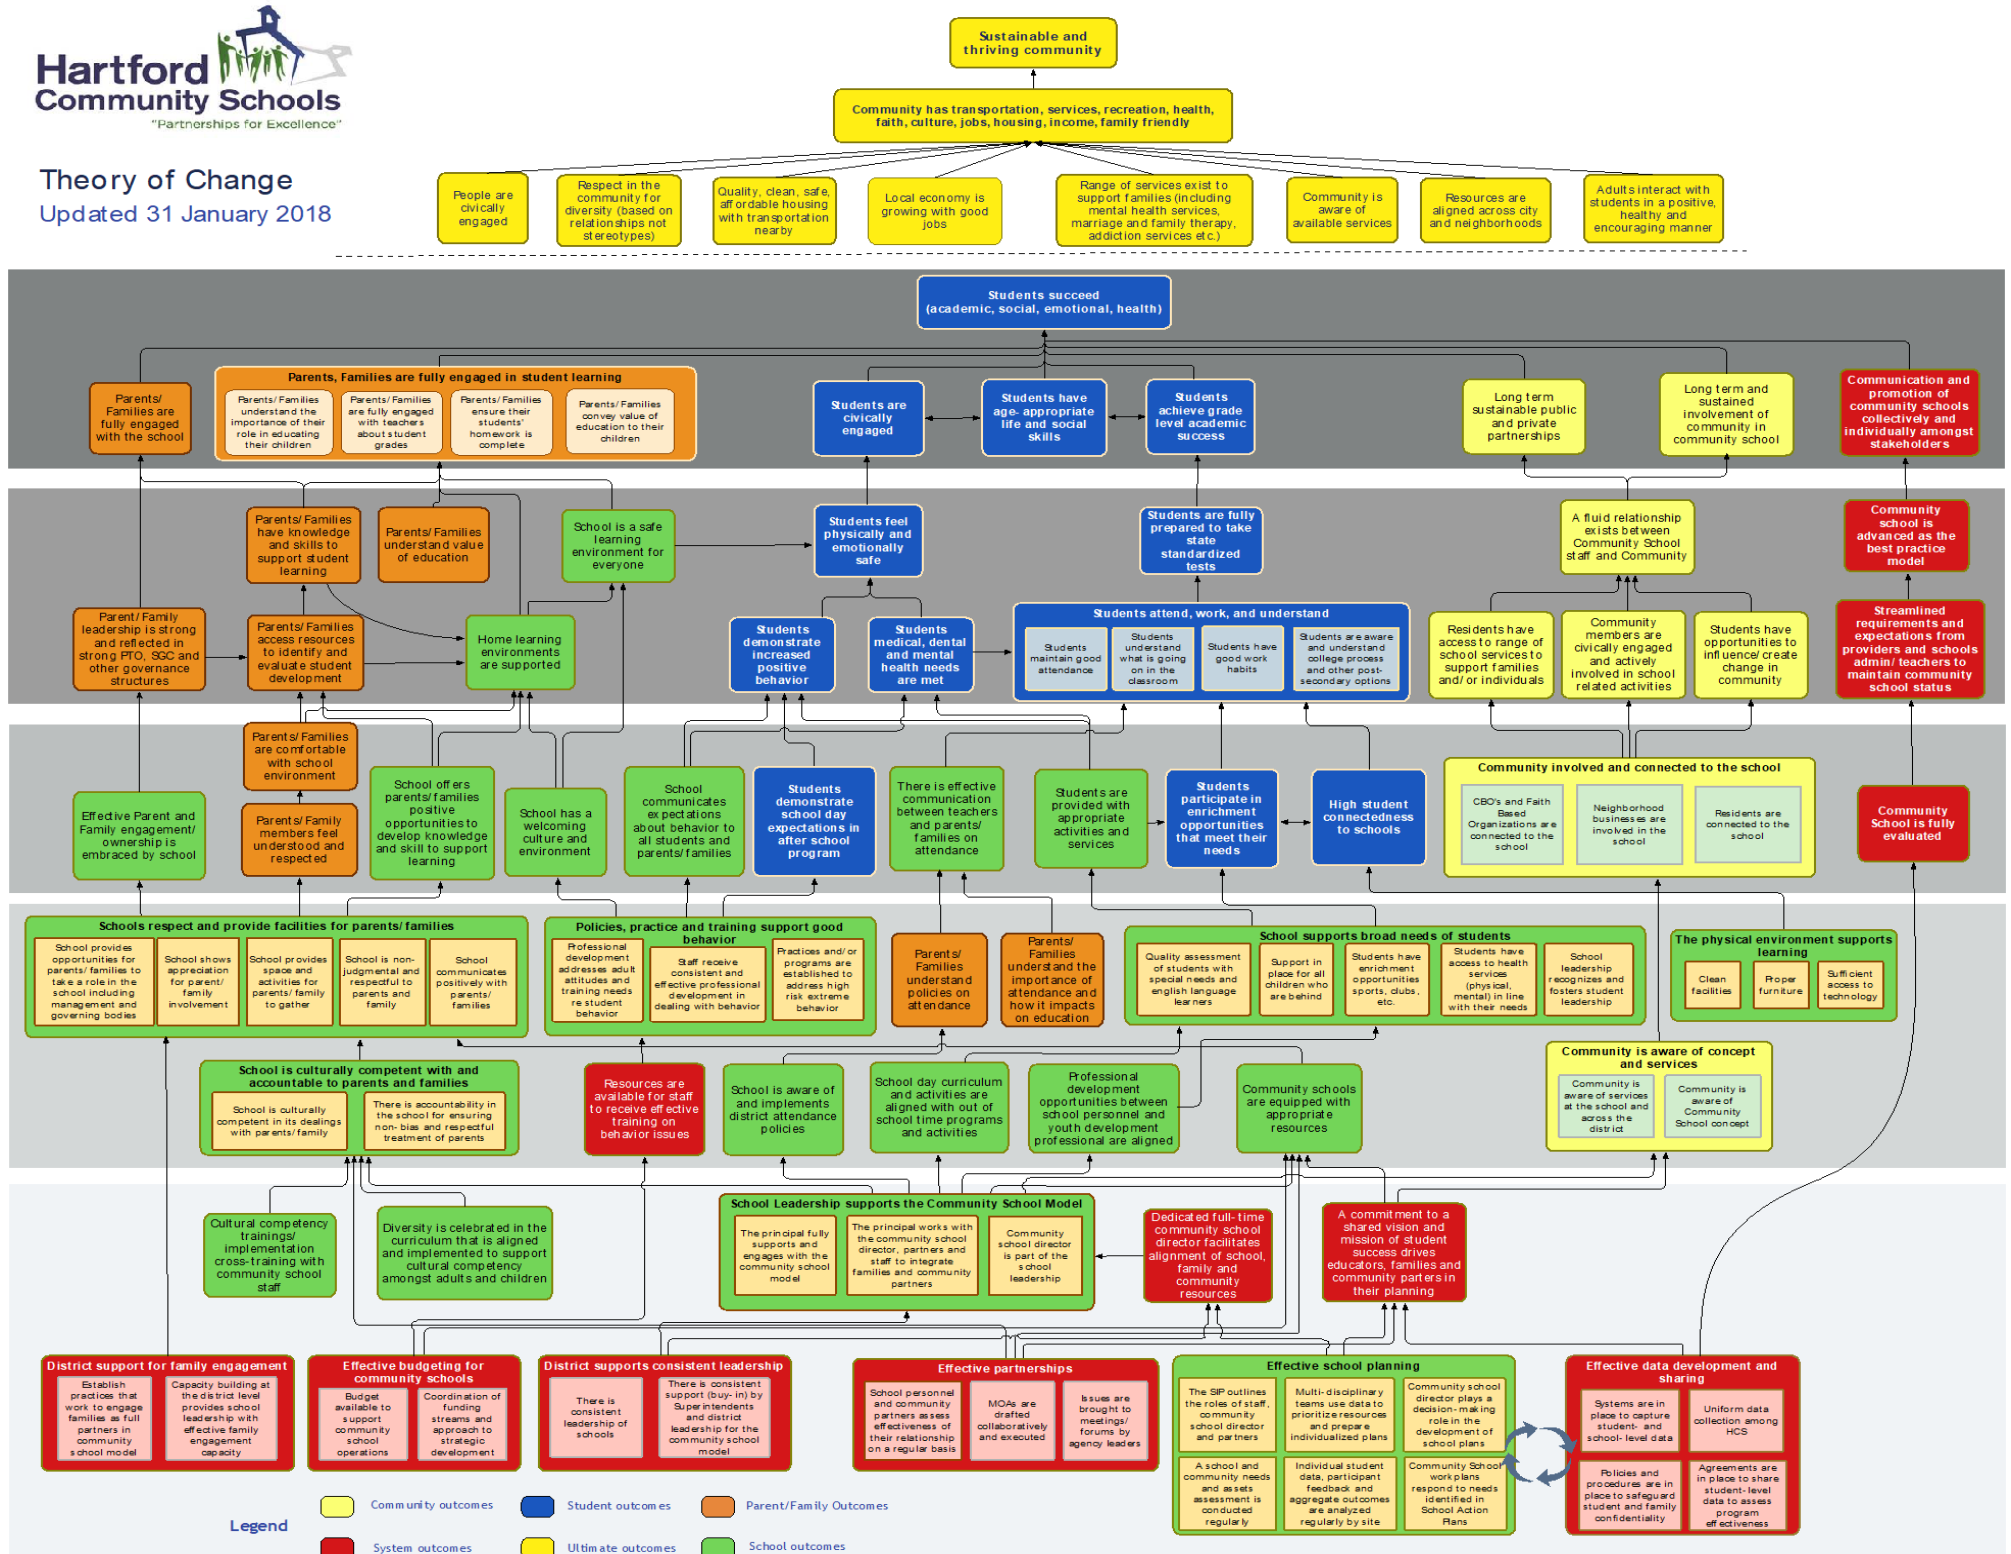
Hartford Community Schools
"Partnerships for Excellence"

Theory of Change
Updated 31 January 2018

Sustainable and thriving community

Community has transportation, services, recreation, health, faith, culture, jobs, housing, income, family friendly

People are civically engaged

Respect in the community for diversity (based on relationships not stereotypes)

Quality, clean, safe, affordable housing with transportation nearby

Local economy is growing with good jobs

Range of services exist to support families (including mental health services, marriage and family therapy, addiction services etc.)

Community is aware of available services

Resources are aligned across city and neighborhoods

Adults interact with students in a positive, healthy and encouraging manner

Students succeed (academic, social, emotional, health)

Parents/ Families are fully engaged with the school

Parents, Families are fully engaged in student learning

Parents/ Families understand the importance of their role in educating their children

Parents/ Families are fully engaged with teachers about student grades

Parents/ Families ensure their students' homework is complete

Parents/ Families convey value of education to their children

Students are civically engaged

Students have age- appropriate life and social skills

Students achieve grade level academic success

Long term sustainable public and private partnerships

Long term and sustained involvement of community in community school

Communication and promotion of community schools collectively and individually amongst stakeholders

Parents/ Families have knowledge and skills to support student learning

Parents/ Families understand value of education

School is a safe learning environment for everyone

Students feel physically and emotionally safe

Students are fully prepared to take state standardized tests

A fluid relationship exists between Community School staff and Community

Community school is advanced as the best practice model

Parent/ Family leadership is strong and reflected in strong PTO, SGC and other governance structures

Parents/ Families access resources to identify and evaluate student development

Home learning environments are supported

Students demonstrate increased positive behavior

Students medical, dental and mental health needs are met

Students attend, work, and understand

Students maintain good attendance

Students understand what is going on in the classroom

Students have good work habits

Students are aware and understand college process and other post- secondary options

Residents have access to range of school services to support families and/ or individuals

Community members are civically engaged and actively involved in school related activities

Students have opportunities to influence/ create change in community

Streamlined requirements and expectations from providers and schools admin/ teachers to maintain community school status

Parents/ Families are comfortable with school environment

Parents/ Family members feel understood and respected

Effective Parent and Family engagement/ ownership is embraced by school

School offers parents/ families positive opportunities to develop knowledge and skill to support learning

School has a welcoming culture and environment

School communicates expectations about behavior to all students and parents/ families

Students demonstrate school day expectations in after school program

There is effective communication between teachers and parents/ families on attendance

Students are provided with appropriate activities and services

Students participate in enrichment opportunities that meet their needs

High student connectedness to schools

Community involved and connected to the school

CBO's and Faith Based Organizations are connected to the school

Neighborhood businesses are involved in the school

Residents are connected to the school

Community School is fully evaluated

Schools respect and provide facilities for parents/ families

School provides opportunities for parents/ families to take a role in the school including management and governing bodies

School shows appreciation for parent/ family involvement

School provides space and activities for parents/ family to gather

School is non- judgmental and respectful to parents and family

School communicates positively with parents/ families

Policies, practice and training support good behavior

Professional development addresses adult attitudes and training needs re student behavior

Staff receive consistent and effective professional development in dealing with behavior

Practices and/ or programs are established to address high risk extreme behavior

Parents/ Families understand policies on attendance

Parents/ Families understand the importance of attendance and how it impacts on education

School supports broad needs of students

Quality assessment of students with special needs and english language learners

Support in place for all children who are behind

Students have enrichment opportunities sports, clubs, etc.

Students have access to health services (physical, mental) in line with their needs

School leadership recognizes and fosters student leadership

The physical environment supports learning

Clean facilities

Proper furniture

Sufficient access to technology

School is culturally competent with and accountable to parents and families

School is culturally competent in its dealings with parents/ family

There is accountability in the school for ensuring non- bias and respectful treatment of parents

Resources are available for staff to receive effective training on behavior issues

School is aware of and implements district attendance policies

School day curriculum and activities are aligned with out of school time programs and activities

Professional development opportunities between school personnel and youth development professional are aligned

Community schools are equipped with appropriate resources

Community is aware of concept and services

Community is aware of services at the school and across the district

Community is aware of Community School concept

Cultural competency trainings/ implementation cross- training with community school staff

Diversity is celebrated in the curriculum that is aligned and implemented to support cultural competency amongst adults and children

School Leadership supports the Community School Model

The principal fully supports and engages with the community school model

The principal works with the community school director, partners and staff to integrate families and community partners

Community school director is part of the school leadership

Dedicated full- time community school director facilitates alignment of school, family and community resources

A commitment to a shared vision and mission of student success drives educators, families and community parters in their planning

District support for family engagement

Establish practices that work to engage families as full partners in community school model

Capacity building at the district level provides school leadership with effective family engagement capacity

Effective budgeting for community schools

Budget available to support community school operations

Coordination of funding streams and approach to strategic development

District supports consistent leadership

There is consistent leadership of schools

There is consistent support (buy- in) by Superintendent and district leadership for the community school model

Effective partnerships

School personnel and community partners assess effectiveness of their relationship on a regular basis

MOAs are drafted collaboratively and executed

Issues are brought to meetings/ forums by agency leaders

Effective school planning

The SIP outlines the roles of staff, community school director and partners

Multi- disciplinary teams use data to prioritize resources and prepare individualized plans

Community school director plays a decision- making role in the development of school plans

A school and community needs and assets assessment is conducted regularly

Individual student data, participant feedback and aggregate outcomes are analyzed regularly by site

Community School work plans respond to needs identified in School Action Plans

Effective data development and sharing

Systems are in place to capture student- and school- level data

Uniform data collection among HCS

Policies and procedures are in place to safeguard student and family confidentiality

Agreements are in place to share student- level data to assess program effectiveness

Legend

Community outcomes

Student outcomes

Parent/Family Outcomes

System outcomes

Ultimate outcomes

School outcomes